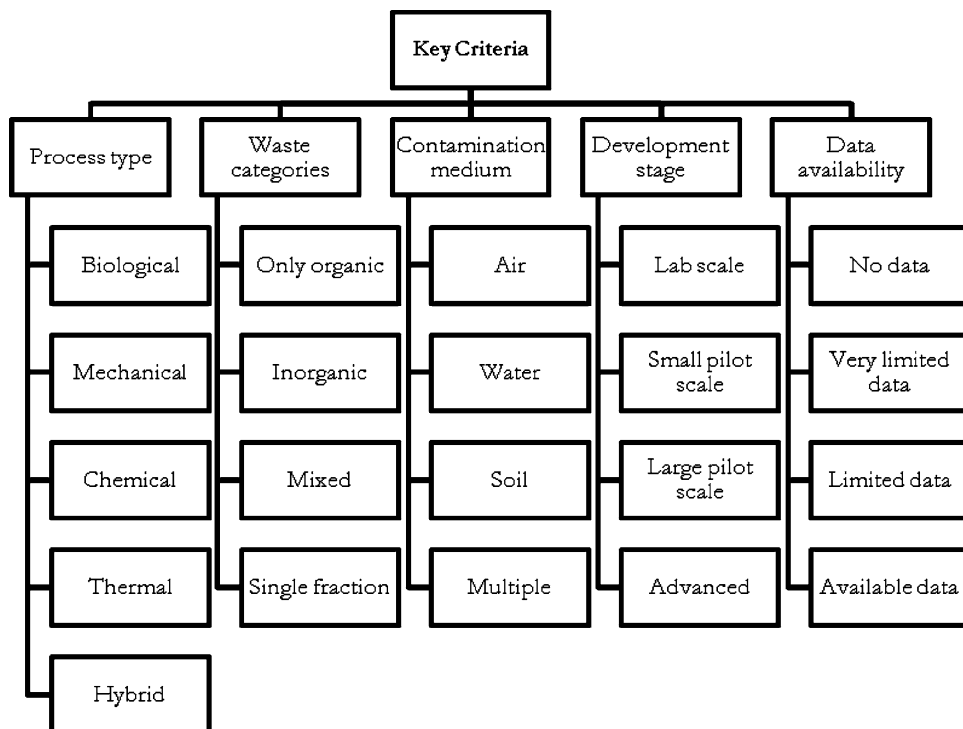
Key Criteria

Process type
Biological
Mechanical
Chemical
Thermal
Hybrid

Waste categories
Only organic
Inorganic
Mixed
Single fraction

Contamination medium
Air
Water
Soil
Multiple

Development stage
Lab scale
Small pilot scale
Large pilot scale
Advanced

Data availability
No data
Very limited data
Limited data
Available data